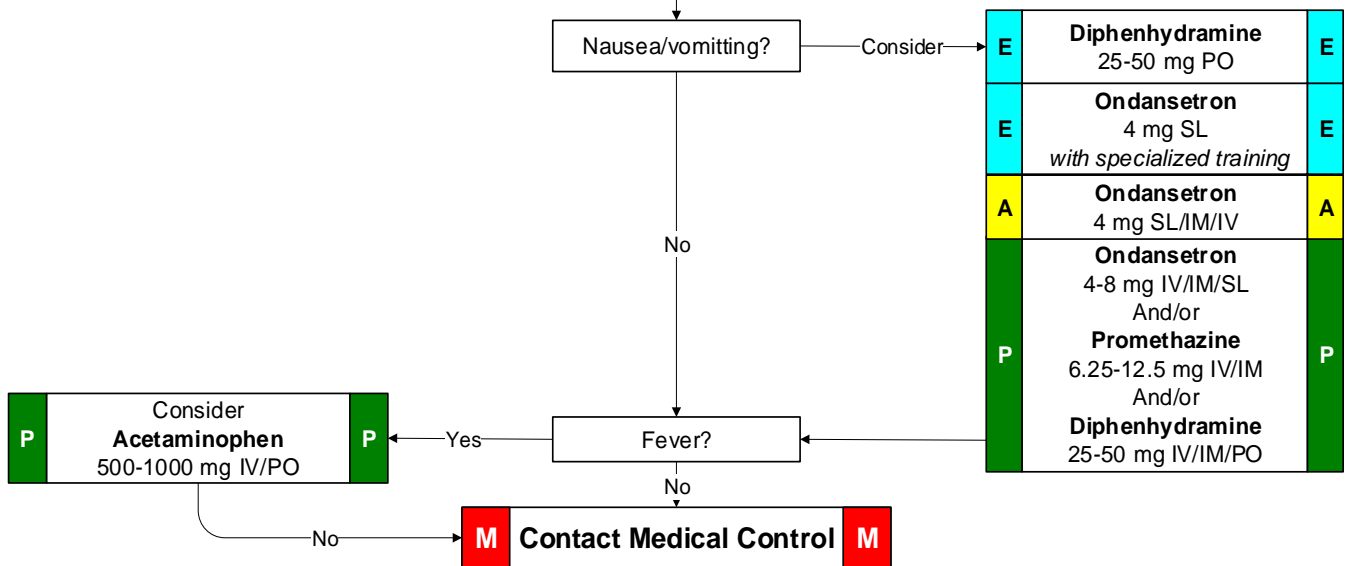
Nausea/vomitting?

Consider

E **Diphenhydramine** 25-50 mg PO E

E **Ondansetron** 4 mg SL *with specialized training* E

A **Ondansetron** 4 mg SL/IM/IV A

P **Ondansetron** 4-8 mg IV/IM/SL And/or **Promethazine** 6.25-12.5 mg IV/IM And/or **Diphenhydramine** 25-50 mg IV/IM/PO P

No

Fever?

Yes

P Consider **Acetaminophen** 500-1000 mg IV/PO P

No

No

M **Contact Medical Control** M